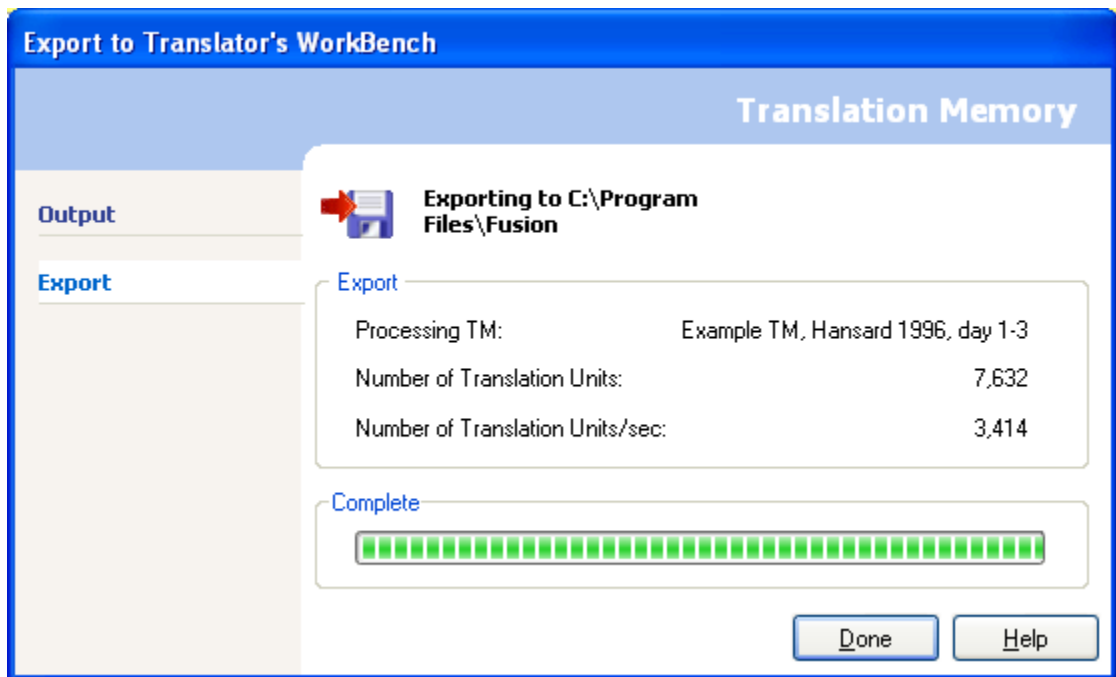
Export to Translator's WorkBench

Translation Memory

Output

Export

Exporting to C:\Program Files\Fusion

Export

| | |
|---|---|
| Processing TM: | Example TM, Hansard 1996, day 1-3 |
| Number of Translation Units: | 7,632 |
| Number of Translation Units/sec: | 3,414 |

Complete

Done

Help